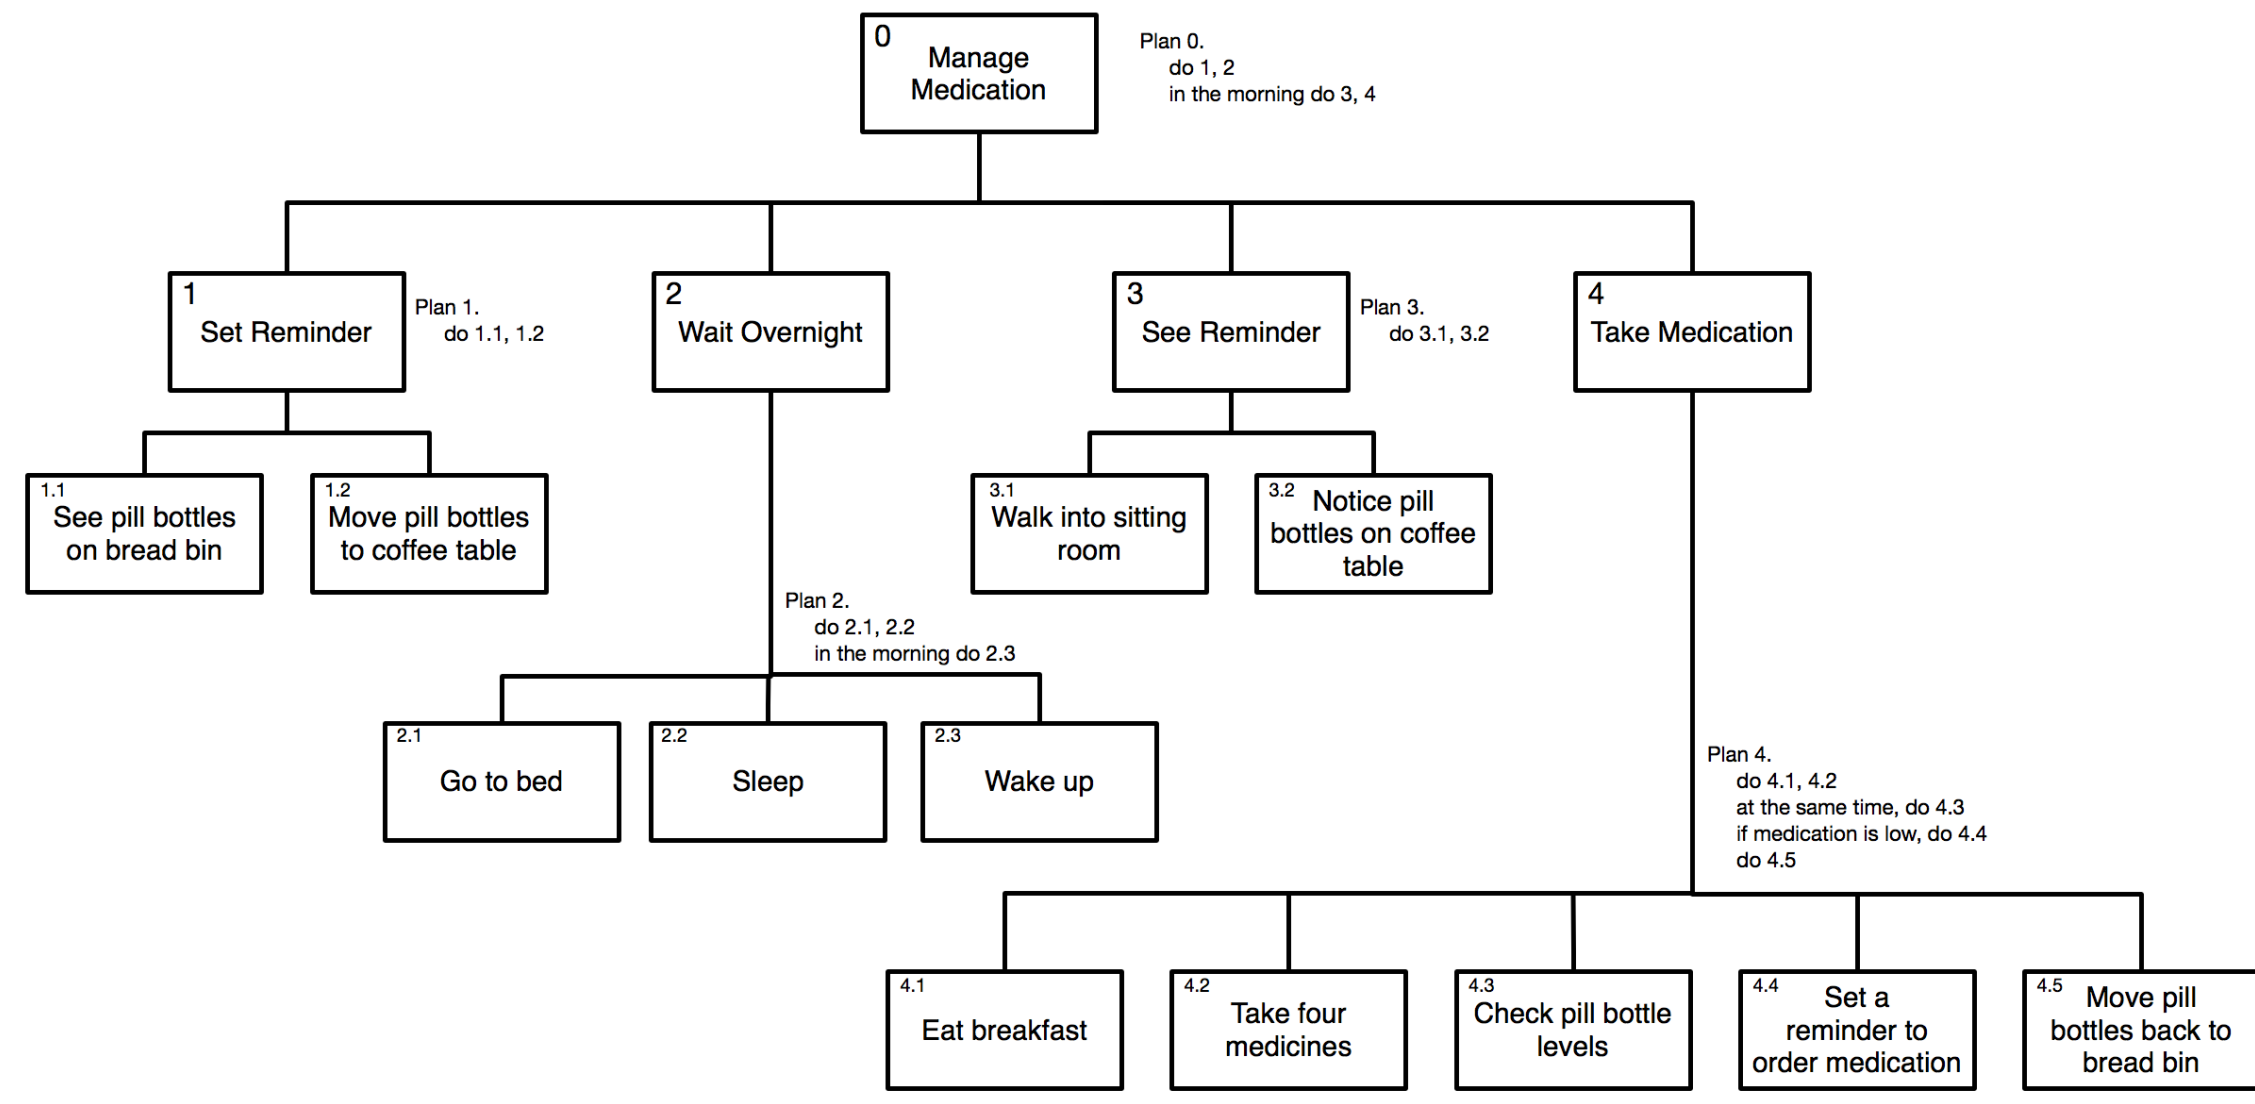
0
Manage Medication

Plan 0.
do 1, 2
in the morning do 3, 4

1
Set Reminder

Plan 1.
do 1.1, 1.2

2
Wait Overnight

3
See Reminder

Plan 3.
do 3.1, 3.2

4
Take Medication

1.1
See pill bottles on bread bin

1.2
Move pill bottles to coffee table

3.1
Walk into sitting room

3.2
Notice pill bottles on coffee table

Plan 2.
do 2.1, 2.2
in the morning do 2.3

2.1
Go to bed

2.2
Sleep

2.3
Wake up

Plan 4.
do 4.1, 4.2
at the same time, do 4.3
if medication is low, do 4.4
do 4.5

4.1
Eat breakfast

4.2
Take four medicines

4.3
Check pill bottle levels

4.4
Set a reminder to order medication

4.5
Move pill bottles back to bread bin